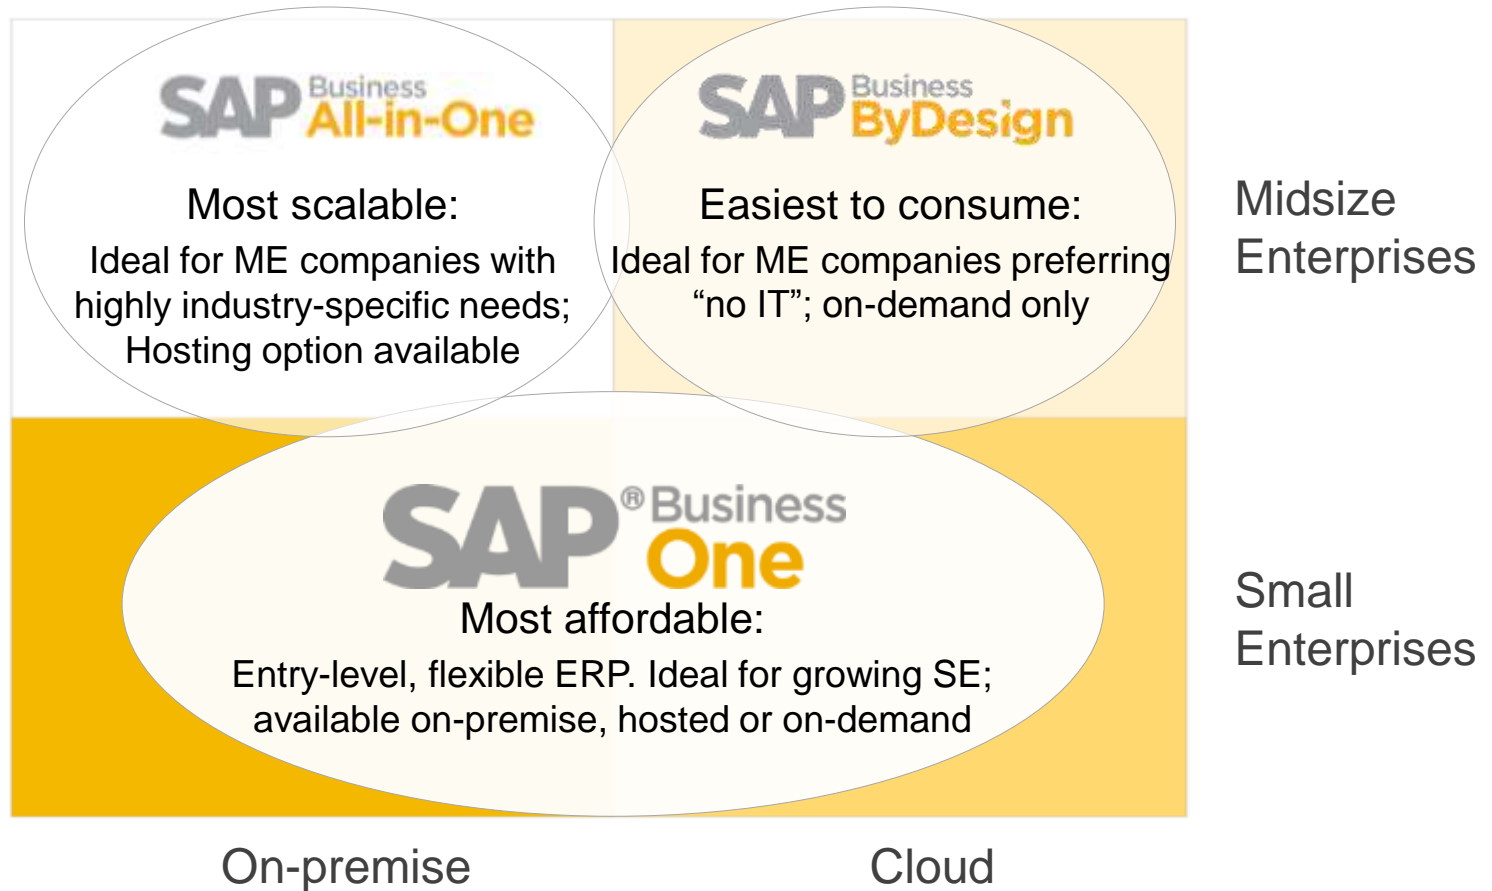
SAP Business All-in-One

Most scalable:
Ideal for ME companies with highly industry-specific needs; Hosting option available

SAP Business ByDesign

Easiest to consume:
Ideal for ME companies preferring "no IT"; on-demand only

Midsize Enterprises

SAP® Business One

Most affordable:
Entry-level, flexible ERP. Ideal for growing SE; available on-premise, hosted or on-demand

Small Enterprises

On-premise

Cloud